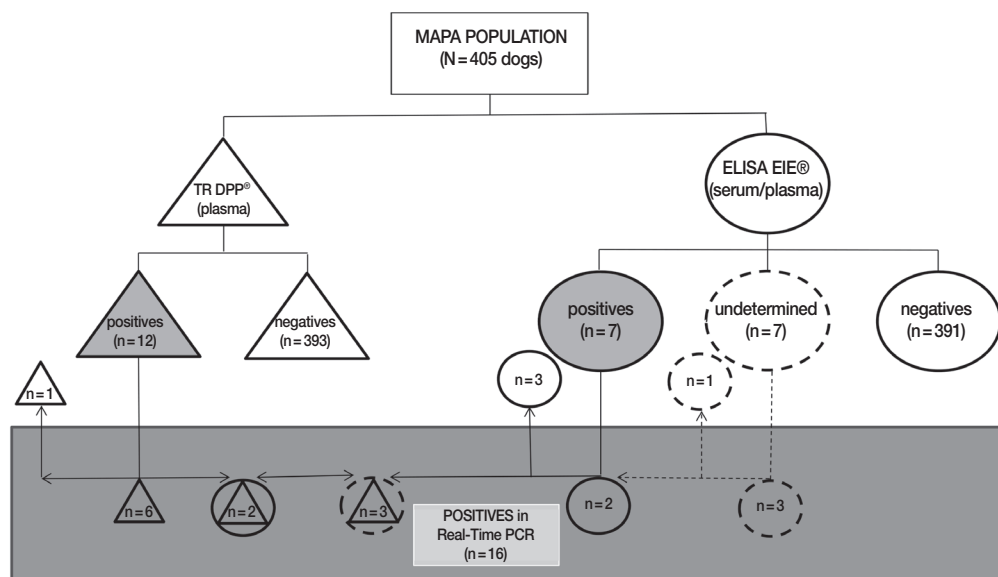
MAPA POPULATION
(N = 405 dogs)

TR DPP®
(plasma)

ELISA EIE®
(serum/plasma)

positives
(n = 12)

negatives
(n = 393)

positives
(n = 7)

undetermined
(n = 7)

negatives
(n = 391)

n = 1

n = 3

n = 1

n = 6

n = 2

n = 3

n = 2

n = 3

POSITIVES in
Real-Time PCR
(n = 16)